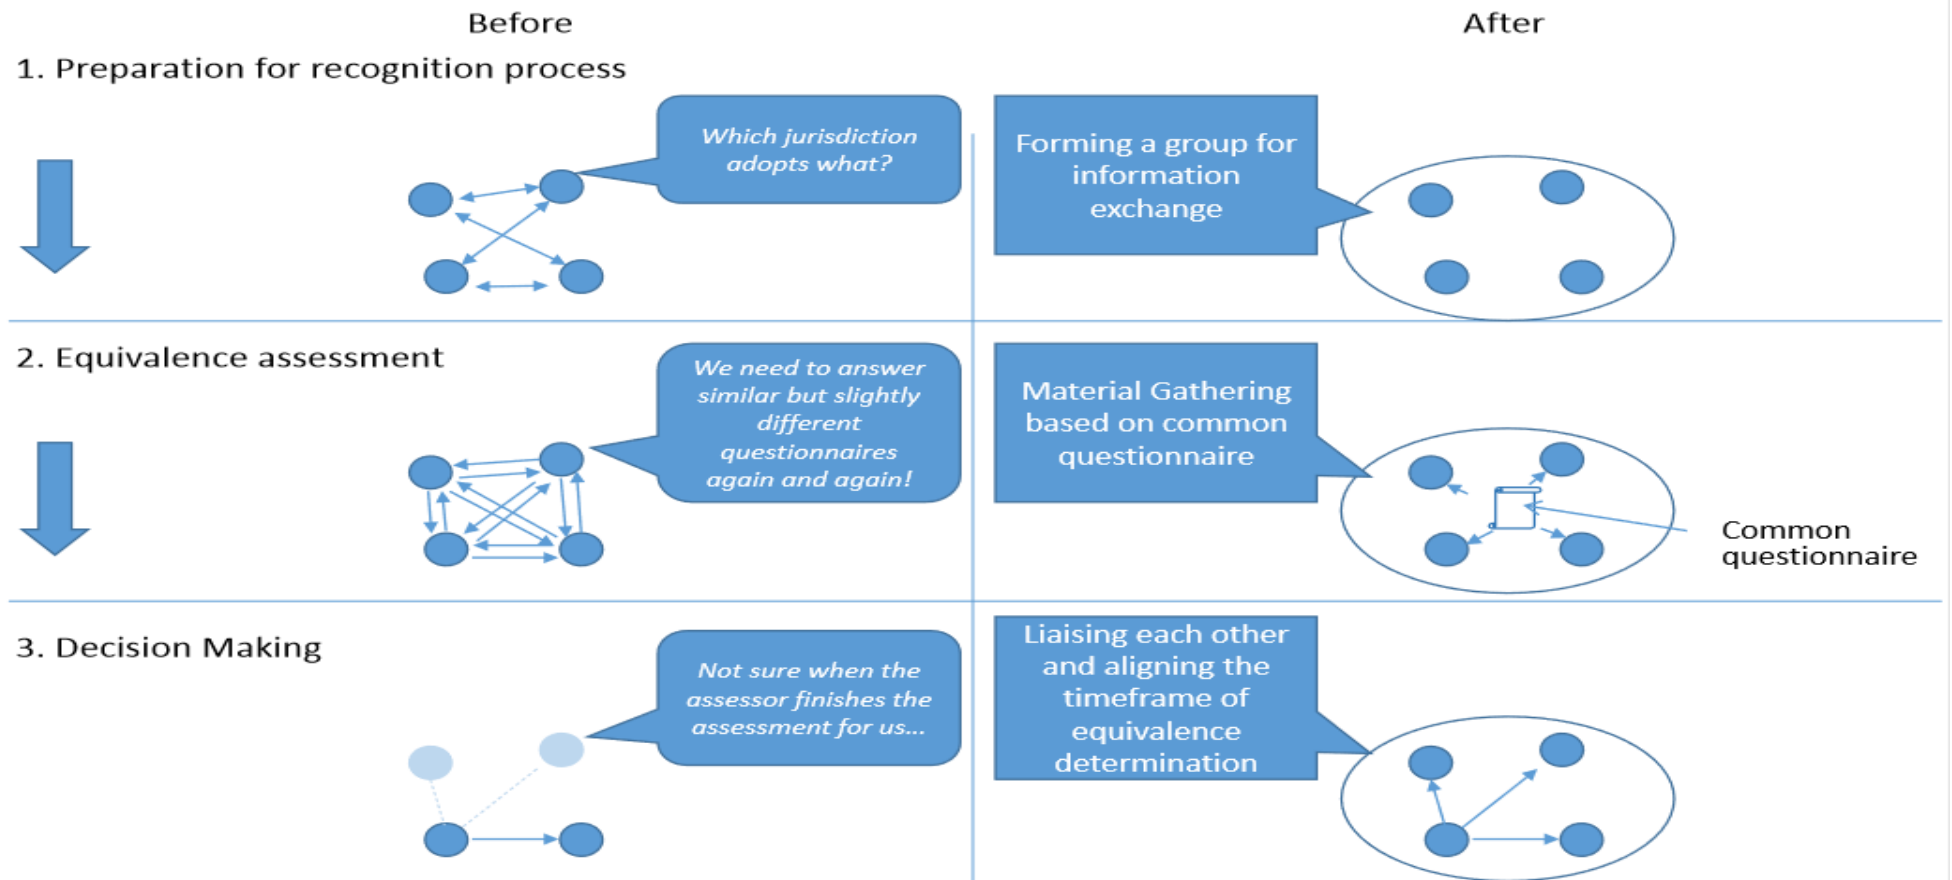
Before

After

1. Preparation for recognition process

Which jurisdiction adopts what?

Forming a group for information exchange

2. Equivalence assessment

We need to answer similar but slightly different questionnaires again and again!

Material Gathering based on common questionnaire

Common questionnaire

3. Decision Making

Not sure when the assessor finishes the assessment for us...

Liaising each other and aligning the timeframe of equivalence determination